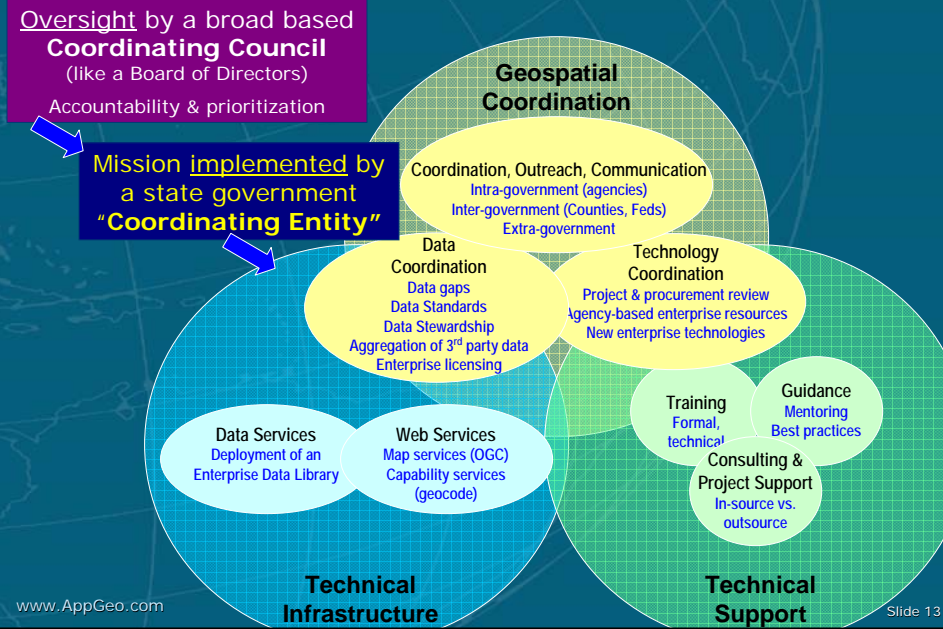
Oversight by a broad based Coordinating Council (like a Board of Directors)

Accountability & prioritization

Mission implemented by a state government "Coordinating Entity"

Geospatial Coordination

Coordination, Outreach, Communication
Intra-government (agencies)
Inter-government (Counties, Feds)
Extra-government

Data Coordination
Data gaps
Data Standards
Data Stewardship
Aggregation of 3$^{rd}$ party data
Enterprise licensing

Technology Coordination
Project & procurement review
Agency-based enterprise resources
New enterprise technologies

Training
Formal, technical

Guidance
Mentoring
Best practices

Consulting & Project Support
In-source vs. outsource

Data Services
Deployment of an Enterprise Data Library

Web Services
Map services (OGC)
Capability services (geocode)

Technical Infrastructure

Technical Support

www.AppGeo.com

Slide 13